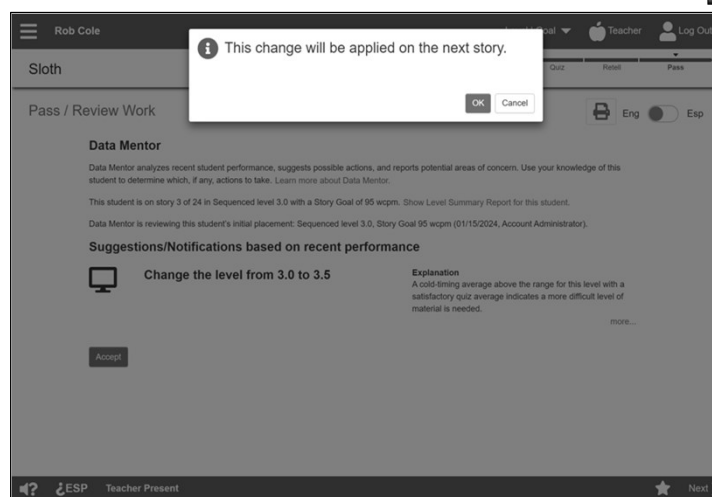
Rob Cole

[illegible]oal

Teacher

Log Out

Sloth

Quiz

Retell

Pass

This change will be applied on the next story.

OK

Cancel

Pass / Review Work

Eng

Esp

Data Mentor

Data Mentor analyzes recent student performance, suggests possible actions, and reports potential areas of concern. Use your knowledge of this student to determine which, if any, actions to take. Learn more about Data Mentor.

This student is on story 3 of 24 in Sequenced level 3.0 with a Story Goal of 95 wcpm. Show Level Summary Report for this student.

Data Mentor is reviewing this student's initial placement: Sequenced level 3.0, Story Goal 95 wcpm (01/15/2024, Account Administrator).

Suggestions/Notifications based on recent performance

Change the level from 3.0 to 3.5

Explanation

A cold-timing average above the range for this level with a satisfactory quiz average indicates a more difficult level of material is needed.

more...

Accept

?

¿ESP

Teacher Present

Next